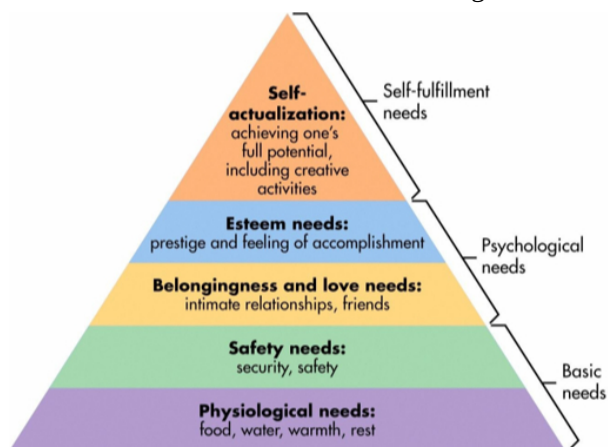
Self-actualization: achieving one's full potential, including creative activities

Self-fulfillment needs

Esteem needs: prestige and feeling of accomplishment

Belongingness and love needs: intimate relationships, friends

Psychological needs

Safety needs: security, safety

Physiological needs: food, water, warmth, rest

Basic needs